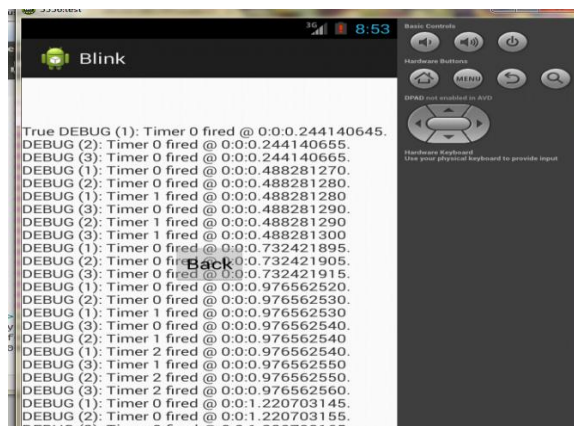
5556:test

3G 8:53

Blink

True DEBUG (1): Timer 0 fired @ 0:0:0.244140645.
DEBUG (2): Timer 0 fired @ 0:0:0.244140655.
DEBUG (3): Timer 0 fired @ 0:0:0.244140665.
DEBUG (1): Timer 0 fired @ 0:0:0.488281270.
DEBUG (2): Timer 0 fired @ 0:0:0.488281280.
DEBUG (1): Timer 1 fired @ 0:0:0.488281280
DEBUG (3): Timer 0 fired @ 0:0:0.488281290.
DEBUG (2): Timer 1 fired @ 0:0:0.488281290
DEBUG (3): Timer 1 fired @ 0:0:0.488281300
DEBUG (1): Timer 0 fired @ 0:0:0.732421895.
DEBUG (2): Timer 0 fired @ 0:0:0.732421905.
DEBUG (3): Timer 0 fired @ 0:0:0.732421915.
DEBUG (1): Timer 0 fired @ 0:0:0.976562520.
DEBUG (2): Timer 0 fired @ 0:0:0.976562530.
DEBUG (1): Timer 1 fired @ 0:0:0.976562530
DEBUG (3): Timer 0 fired @ 0:0:0.976562540.
DEBUG (2): Timer 1 fired @ 0:0:0.976562540
DEBUG (1): Timer 2 fired @ 0:0:0.976562540.
DEBUG (3): Timer 1 fired @ 0:0:0.976562550
DEBUG (2): Timer 2 fired @ 0:0:0.976562550.
DEBUG (3): Timer 2 fired @ 0:0:0.976562560.
DEBUG (1): Timer 0 fired @ 0:0:1.220703145.
DEBUG (2): Timer 0 fired @ 0:0:1.220703155.
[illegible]

Back

Basic Controls

Hardware Buttons

MENU

DPAD not enabled in AVD

Hardware Keyboard
Use your physical keyboard to provide input